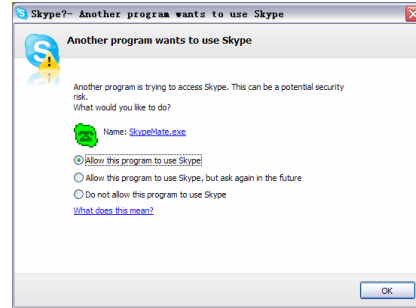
Skype?- Another program wants to use Skype

Another program wants to use Skype

Another program is trying to access Skype. This can be a potential security risk.
What would you like to do?

Name: SkypeMate.exe

Allow this program to use Skype

Allow this program to use Skype, but ask again in the future

Do not allow this program to use Skype

What does this mean?

OK